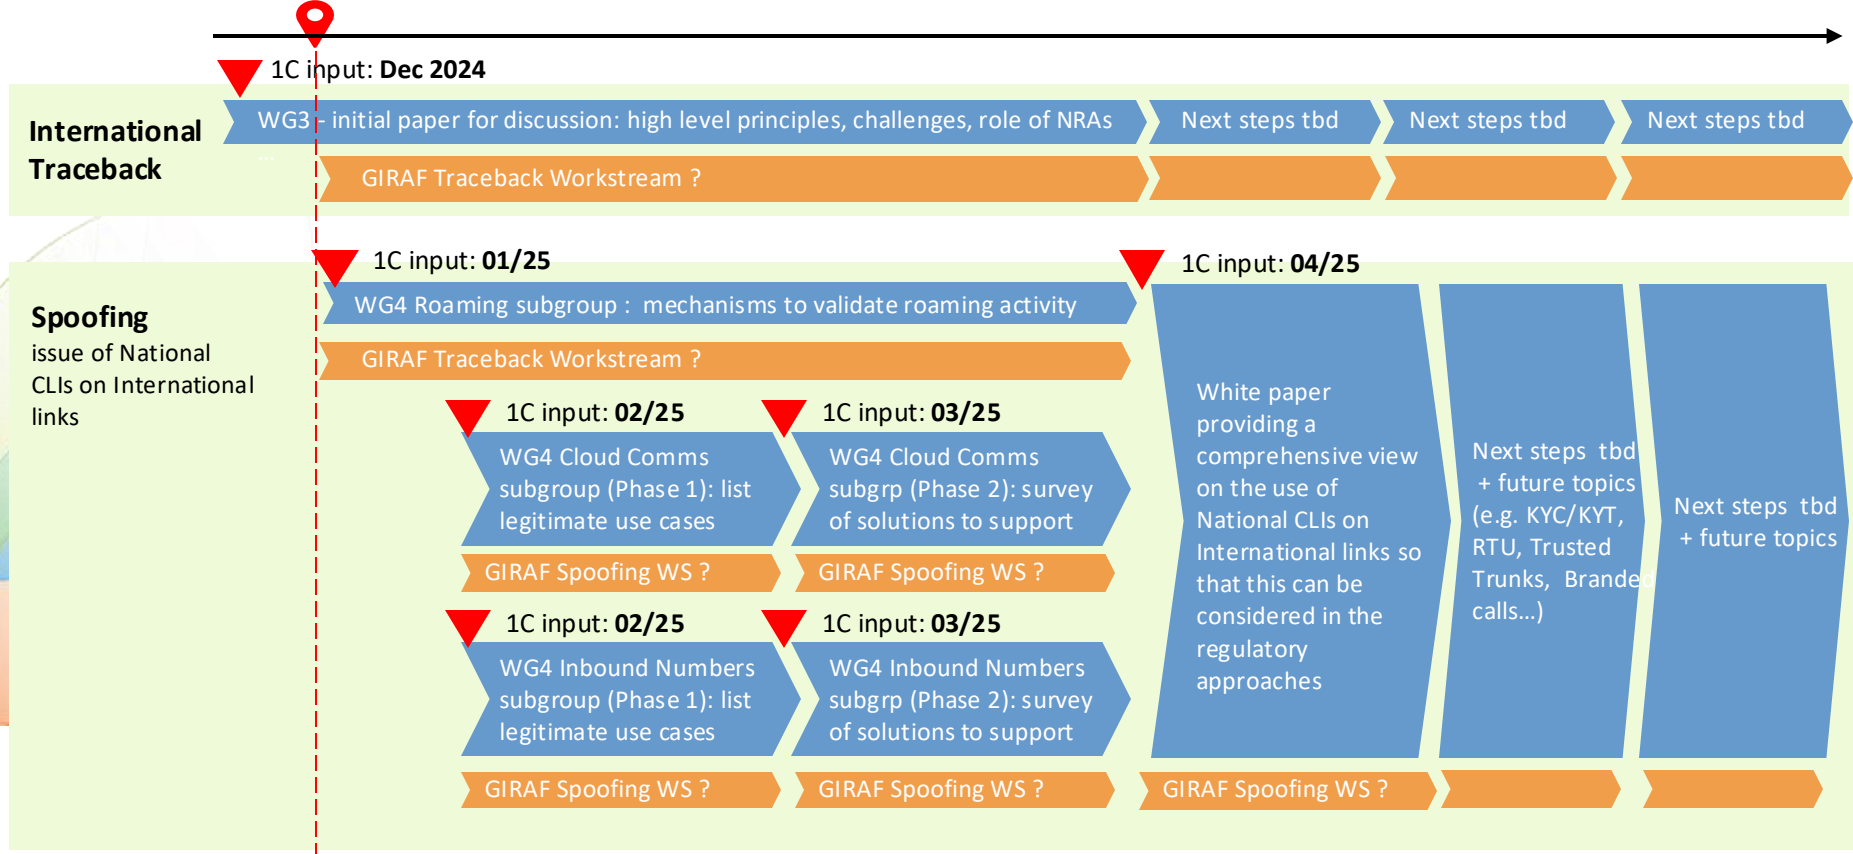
1C input: **Dec 2024**

International Traceback

WG3 - initial paper for discussion: high level principles, challenges, role of NRAs

Next steps tbd

Next steps tbd

Next steps tbd

GIRAF Traceback Workstream ?

1C input: **01/25**

1C input: **04/25**

Spoofing
issue of National CLIs on International links

WG4 Roaming subgroup : mechanisms to validate roaming activity

GIRAF Traceback Workstream ?

1C input: **02/25**

1C input: **03/25**

WG4 Cloud Comms subgroup (Phase 1): list legitimate use cases

WG4 Cloud Comms subgrp (Phase 2): survey of solutions to support

GIRAF Spoofing WS ?

GIRAF Spoofing WS ?

1C input: **02/25**

1C input: **03/25**

WG4 Inbound Numbers subgroup (Phase 1): list legitimate use cases

WG4 Inbound Numbers subgrp (Phase 2): survey of solutions to support

GIRAF Spoofing WS ?

GIRAF Spoofing WS ?

White paper providing a comprehensive view on the use of National CLIs on International links so that this can be considered in the regulatory approaches

Next steps tbd + future topics (e.g. KYC/KYT, RTU, Trusted Trunks, Branded calls...)

Next steps tbd + future topics

GIRAF Spoofing WS ?